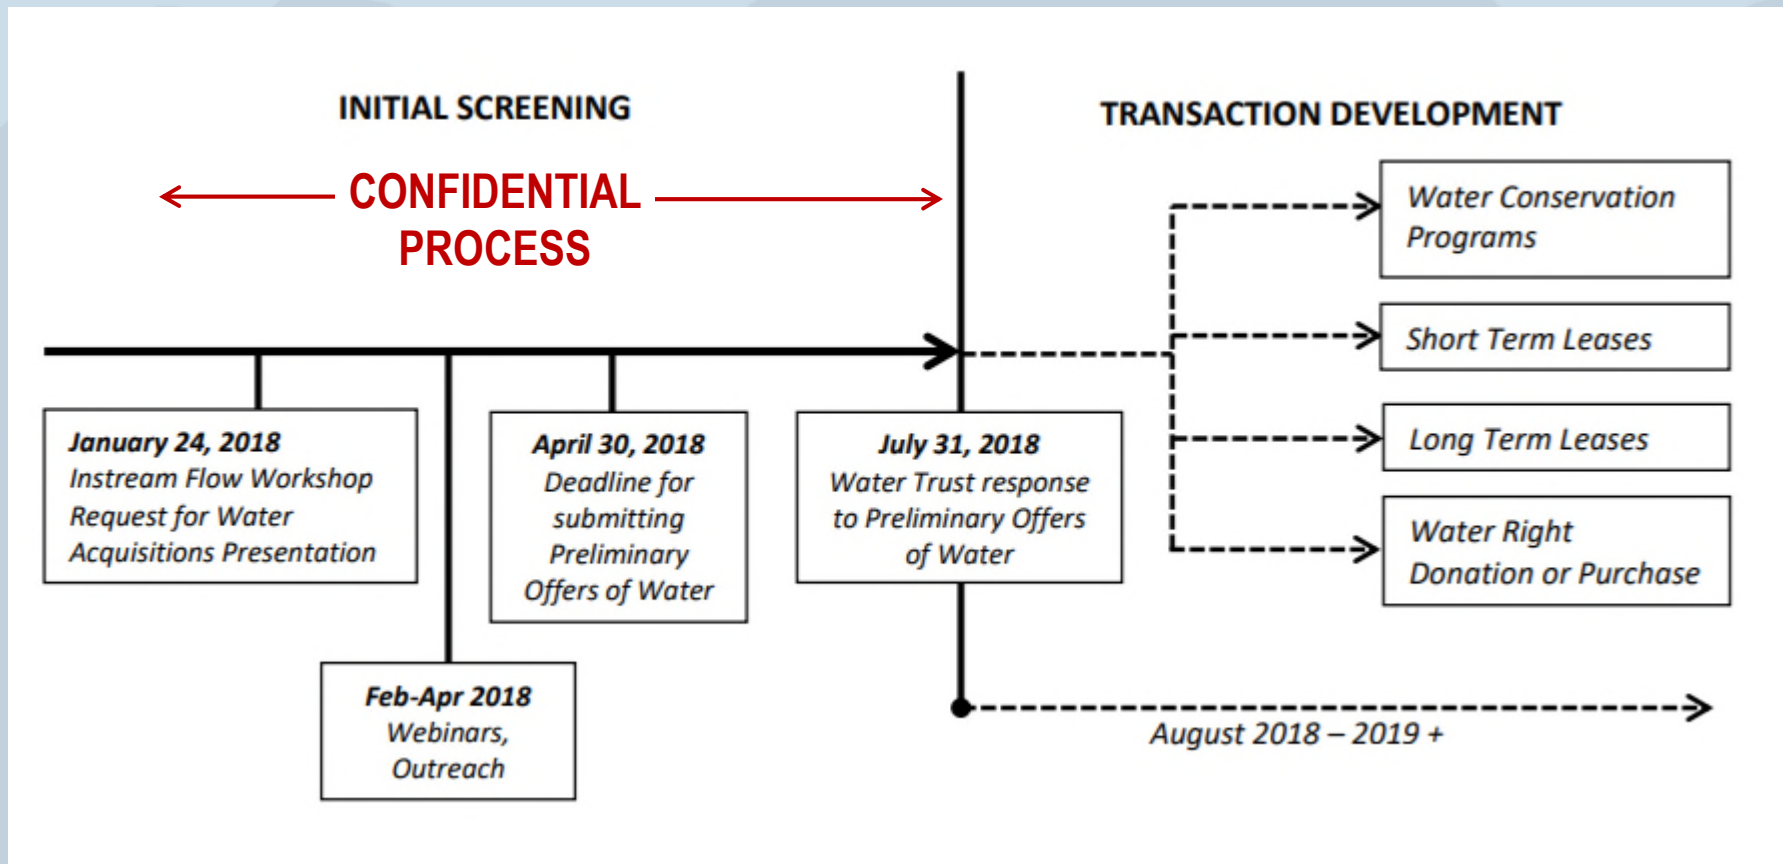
INITIAL SCREENING

CONFIDENTIAL PROCESS

TRANSACTION DEVELOPMENT

Water Conservation Programs

Short Term Leases

Long Term Leases

Water Right Donation or Purchase

January 24, 2018
Instream Flow Workshop Request for Water Acquisitions Presentation

April 30, 2018
Deadline for submitting Preliminary Offers of Water

July 31, 2018
Water Trust response to Preliminary Offers of Water

Feb-Apr 2018
Webinars, Outreach

August 2018 – 2019 +